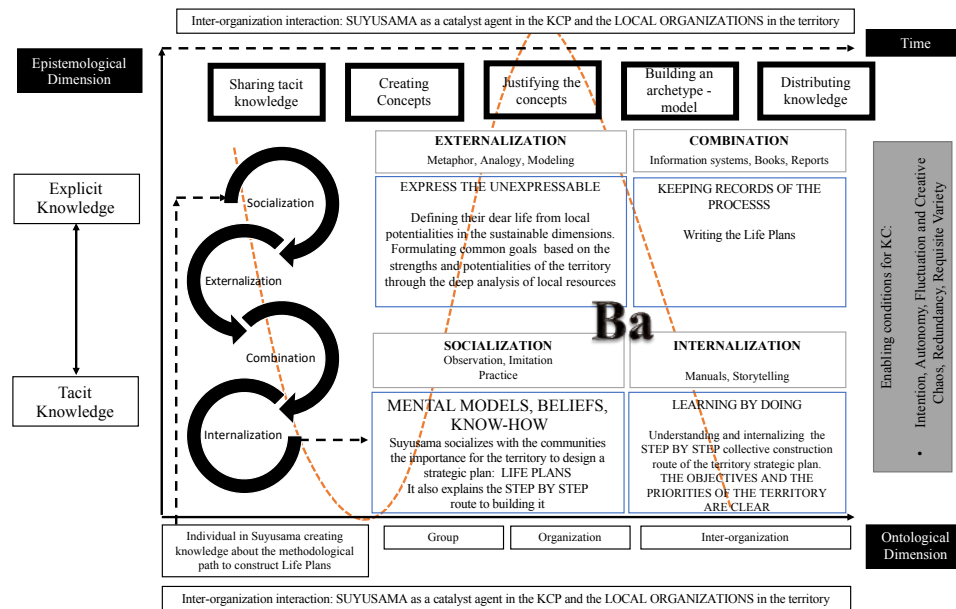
Inter-organization interaction: SUYUSAMA as a catalyst agent in the KCP and the LOCAL ORGANIZATIONS in the territory

Epistemological Dimension

Time

Sharing tacit knowledge

Creating Concepts

Justifying the concepts

Building an archetype - model

Distributing knowledge

Explicit Knowledge

Tacit Knowledge

Socialization

Externalization

Combination

Internalization

EXTERNALIZATION
Metaphor, Analogy, Modeling

EXPRESS THE UNEXPRESSABLE

Defining their dear life from local potentialities in the sustainable dimensions. Formulating common goals based on the strengths and potentialities of the territory through the deep analysis of local resources

COMBINATION
Information systems, Books, Reports

KEEPING RECORDS OF THE PROCESSS

Writing the Life Plans

Ba

SOCIALIZATION
Observation, Imitation
Practice

MENTAL MODELS, BELIEFS, KNOW-HOW

Suyusama socializes with the communities the importance for the territory to design a strategic plan: LIFE PLANS
It also explains the STEP BY STEP route to building it

INTERNALIZATION

Manuals, Storytelling

LEARNING BY DOING

Understanding and internalizing the STEP BY STEP collective construction route of the territory strategic plan.
THE OBJECTIVES AND THE PRIORITIES OF THE TERRITORY ARE CLEAR

Enabling conditions for KC:
• Intention, Autonomy, Fluctuation and Creative Chaos, Redundancy, Requisite Variety

Individual in Suyusama creating knowledge about the methodological path to construct Life Plans

Group

Organization

Inter-organization

Ontological Dimension

Inter-organization interaction: SUYUSAMA as a catalyst agent in the KCP and the LOCAL ORGANIZATIONS in the territory